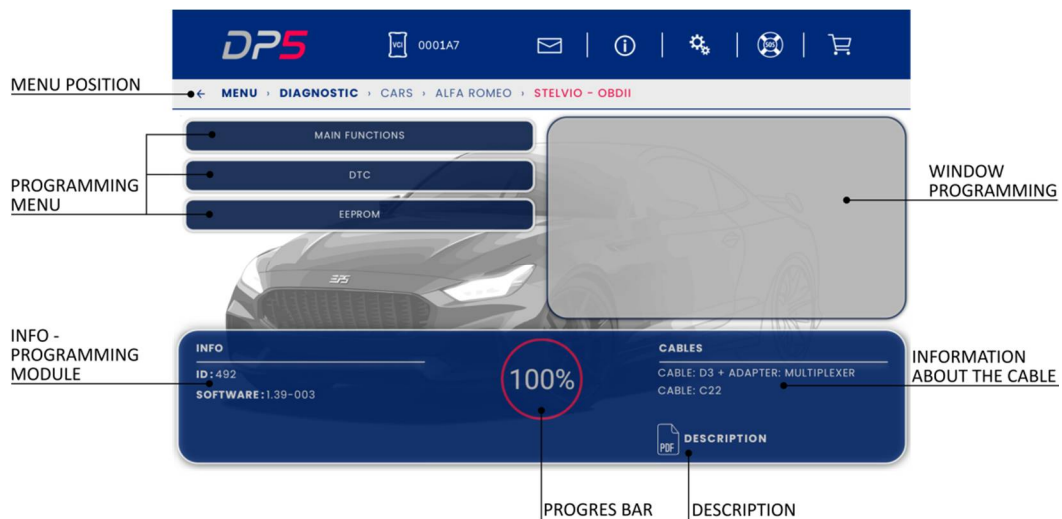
DP5

VCI 0001A7

SOS

MENU POSITION

MENU › DIAGNOSTIC › CARS › ALFA ROMEO › STELVIO - OBDII

MAIN FUNCTIONS

DTC

EEPROM

PROGRAMMING MENU

WINDOW PROGRAMMING

DP5

INFO - PROGRAMMING MODULE

INFO

ID: 492

SOFTWARE: 1.39-003

100%

CABLES

CABLE: D3 + ADAPTER: MULTIPLEXER

CABLE: C22

INFORMATION ABOUT THE CABLE

PDF

DESCRIPTION

PROGRES BAR

DESCRIPTION